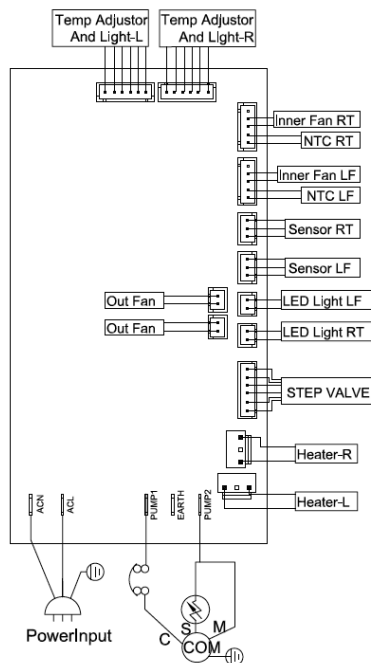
Temp Adjustor And Light-L

Temp Adjustor And Light-R

Inner Fan RT

NTC RT

Inner Fan LF

NTC LF

Sensor RT

Sensor LF

Out Fan

LED Light LF

Out Fan

LED Light RT

STEP VALVE

Heater-R

Heater-L

ACN

ACL

PUMP1

EARTH

PUMP2

PowerInput

C

S

M

COM